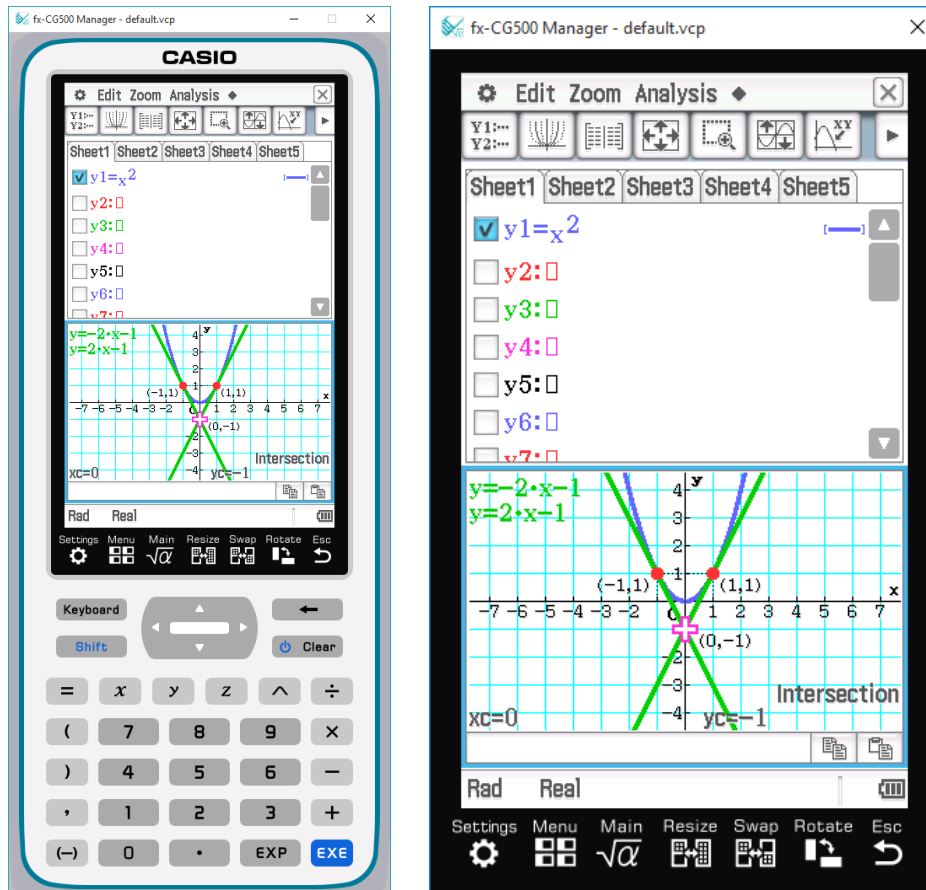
fx-CG500 Manager - default.vcp

CASIO

Edit Zoom Analysis ◆

Y1: Y2:

Sheet1 Sheet2 Sheet3 Sheet4 Sheet5

y1=$x^2$
y2:□
y3:□
y4:□
y5:□
y6:□

y=−2·x−1
y=2·x−1

(−1,1) (1,1)
(0,−1)

−7 −6 −5 −4 −3 −2 0 1 2 3 4 5 6 7
x y

Intersection
xc=0 yc=−1

Rad Real

Settings Menu Main Resize Swap Rotate Esc

Keyboard
Shift
Clear

= x y z ^ ÷
( 7 8 9 ×
) 4 5 6 −
, 1 2 3 +
(−) 0 • EXP EXE

fx-CG500 Manager - default.vcp

Edit Zoom Analysis ◆

Y1: Y2:

Sheet1 Sheet2 Sheet3 Sheet4 Sheet5

y1=$x^2$
y2:□
y3:□
y4:□
y5:□
y6:□

y=−2·x−1
y=2·x−1

4 3 2 1 −1 −2 −3 −4
(−1,1) (1,1)
(0,−1)

−7 −6 −5 −4 −3 −2 0 1 2 3 4 5 6 7
x y

Intersection
xc=0 yc=−1

Rad Real

Settings Menu Main Resize Swap Rotate Esc